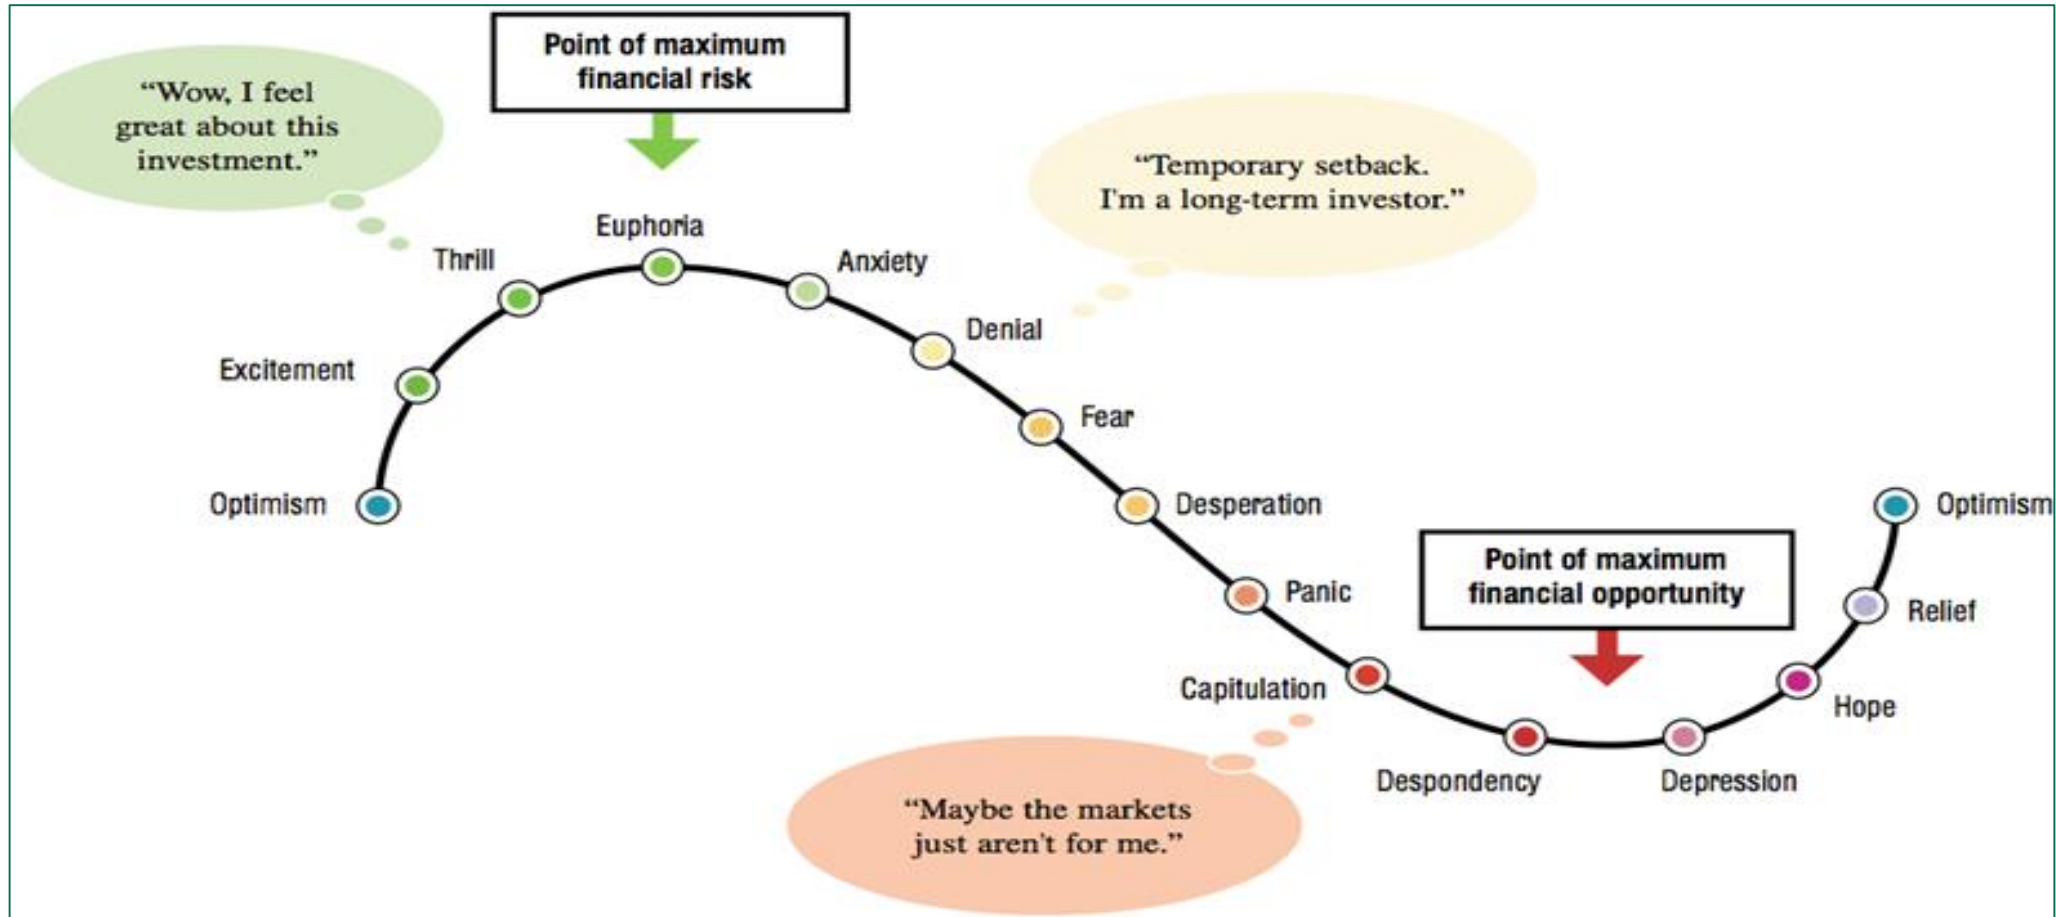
"Wow, I feel great about this investment."

Point of maximum financial risk

"Temporary setback. I'm a long-term investor."

Euphoria

Thrill

Anxiety

Denial

Excitement

Fear

Optimism

Desperation

Optimism

Point of maximum financial opportunity

Panic

Relief

Capitulation

Hope

Despondency

Depression

"Maybe the markets just aren't for me."